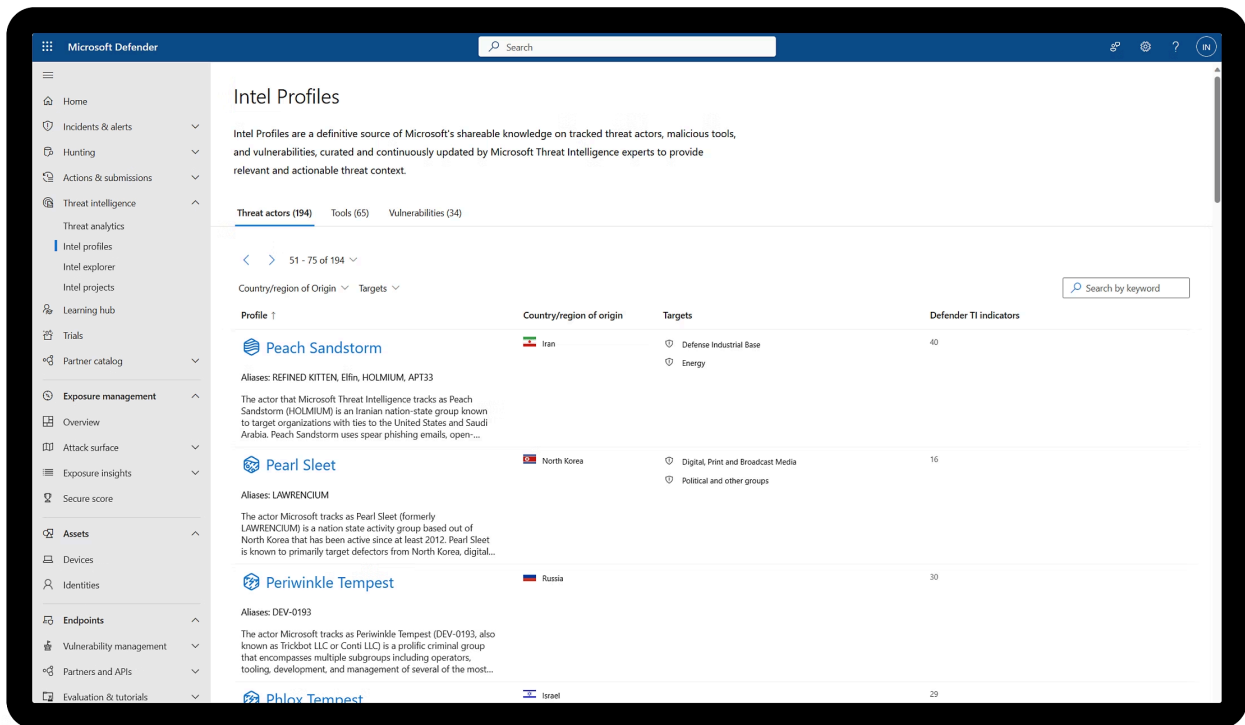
Microsoft Defender

Search

IN

Home
Incidents & alerts
Hunting
Actions & submissions
Threat intelligence
Threat analytics
Intel profiles
Intel explorer
Intel projects
Learning hub
Trials
Partner catalog
Exposure management
Overview
Attack surface
Exposure insights
Secure score
Assets
Devices
Identities
Endpoints
Vulnerability management
Partners and APIs
Evaluation & tutorials

Intel Profiles

Intel Profiles are a definitive source of Microsoft's shareable knowledge on tracked threat actors, malicious tools, and vulnerabilities, curated and continuously updated by Microsoft Threat Intelligence experts to provide relevant and actionable threat context.

Threat actors (194) Tools (65) Vulnerabilities (34)

51 - 75 of 194

Country/region of Origin Targets

Search by keyword

| Profile ↑ | Country/region of origin | Targets | Defender TI indicators |
|---|---|---|---|
| Peach Sandstorm<br>Aliases: REFINED KITTEN, Elfin, HOLMIUM, APT33<br>The actor that Microsoft Threat Intelligence tracks as Peach Sandstorm (HOLMIUM) is an Iranian nation-state group known to target organizations with ties to the United States and Saudi Arabia. Peach Sandstorm uses spear phishing emails, open-... | Iran | Defense Industrial Base<br>Energy | 40 |
| Pearl Sleet<br>Aliases: LAWRENCIUM<br>The actor Microsoft tracks as Pearl Sleet (formerly LAWRENCIUM) is a nation state activity group based out of North Korea that has been active since at least 2012. Pearl Sleet is known to primarily target defectors from North Korea, digital... | North Korea | Digital, Print and Broadcast Media<br>Political and other groups | 16 |
| Periwinkle Tempest<br>Aliases: DEV-0193<br>The actor Microsoft tracks as Periwinkle Tempest (DEV-0193, also known as Trickbot LLC or Conti LLC) is a prolific criminal group that encompasses multiple subgroups including operators, tooling, development, and management of several of the most... | Russia | | 30 |
| Phlox Tempest | Israel | | 29 |